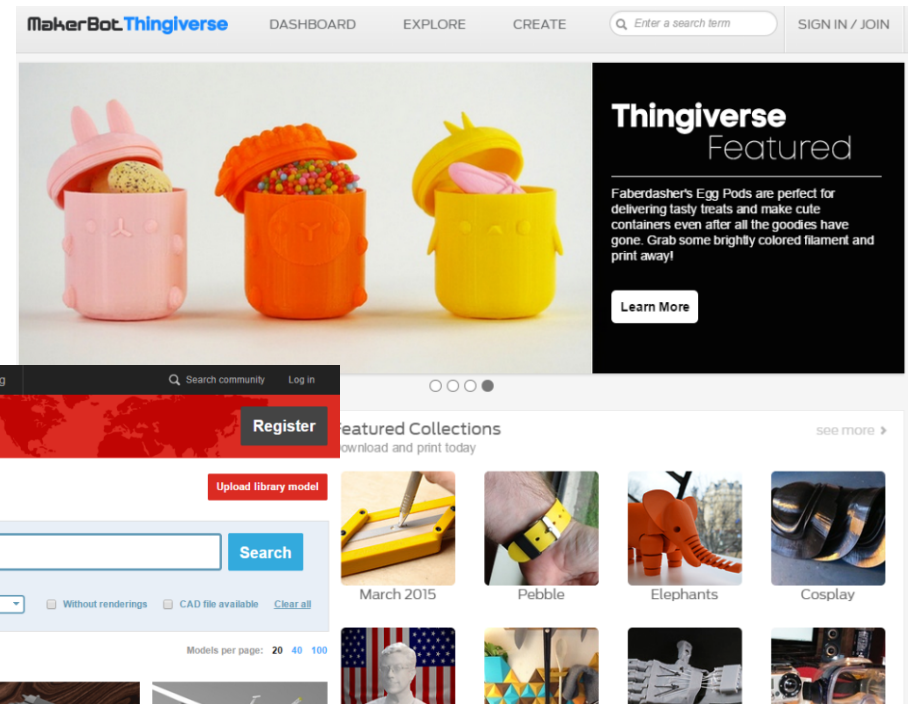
MakerBot Thingiverse DASHBOARD EXPLORE CREATE Enter a search term SIGN IN / JOIN

Thingiverse Featured

Faberdasher's Egg Pods are perfect for delivering tasty treats and make cute containers even after all the goodies have gone. Grab some brightly colored filament and print away!

Learn More

Search community Log in

Register

Upload library model

Search

Without renderings CAD file available Clear all

Models per page: 20 40 100

Featured Collections
Download and print today

see more

March 2015 Pebble Elephants Cosplay